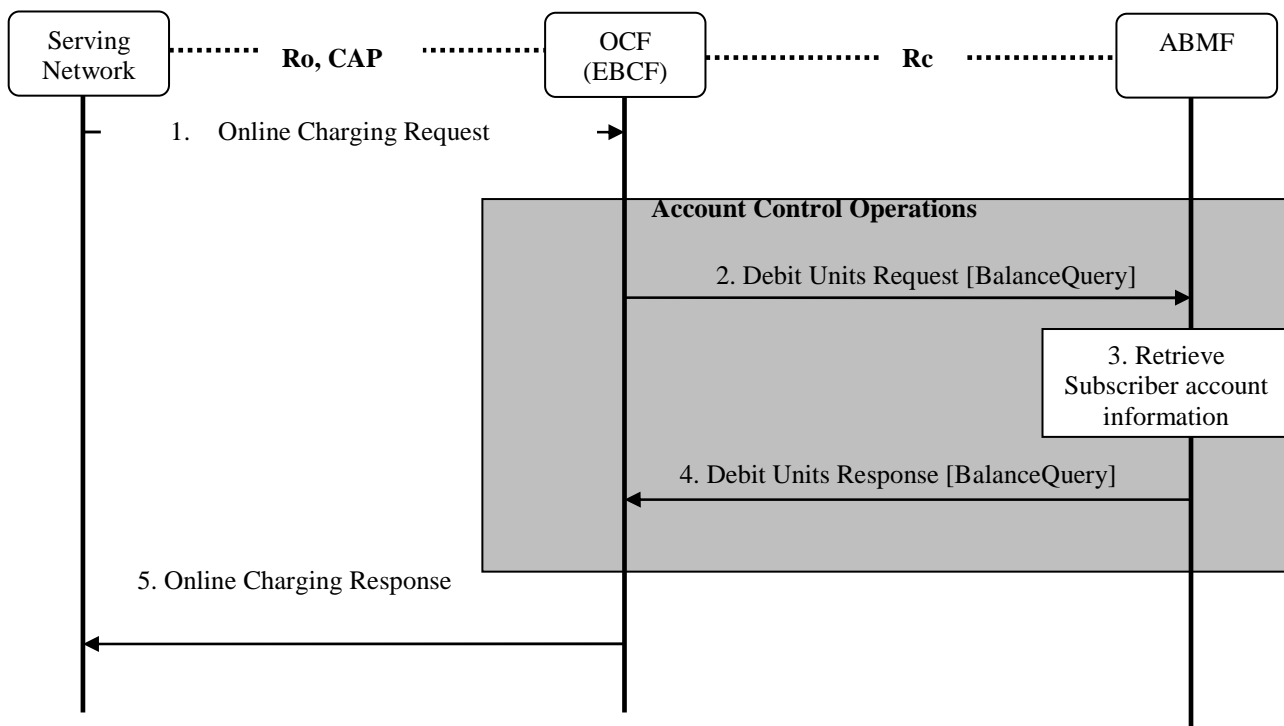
Serving Network

Ro, CAP

OCF (EBCF)

Rc

ABMF

1. Online Charging Request

Account Control Operations

2. Debit Units Request [BalanceQuery]

3. Retrieve Subscriber account information

4. Debit Units Response [BalanceQuery]

5. Online Charging Response